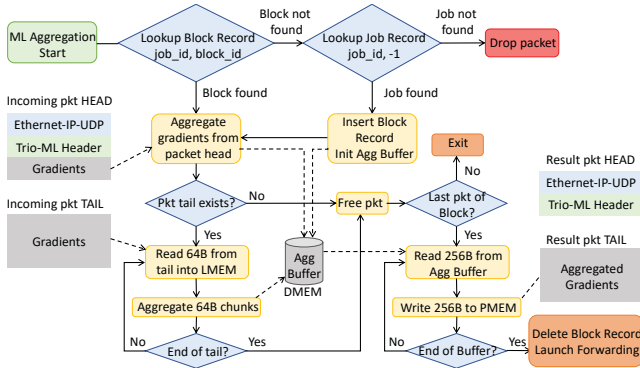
ML Aggregation Start

Lookup Block Record job_id, block_id

Block not found

Lookup Job Record job_id, -1

Job not found

Drop packet

Incoming pkt HEAD

Ethernet-IP-UDP

Trio-ML Header

Gradients

Block found

Job found

Aggregate gradients from packet head

Insert Block Record Init Agg Buffer

Exit

No

Result pkt HEAD

Ethernet-IP-UDP

Trio-ML Header

Pkt tail exists?

No

Free pkt

Last pkt of Block?

Incoming pkt TAIL

Gradients

Yes

Read 64B from tail into LMEM

Agg Buffer

DMEM

Yes

Read 256B from Agg Buffer

Result pkt TAIL

Aggregated Gradients

Aggregate 64B chunks

Write 256B to PMEM

No

End of tail?

Yes

No

End of Buffer?

Yes

Delete Block Record Launch Forwarding